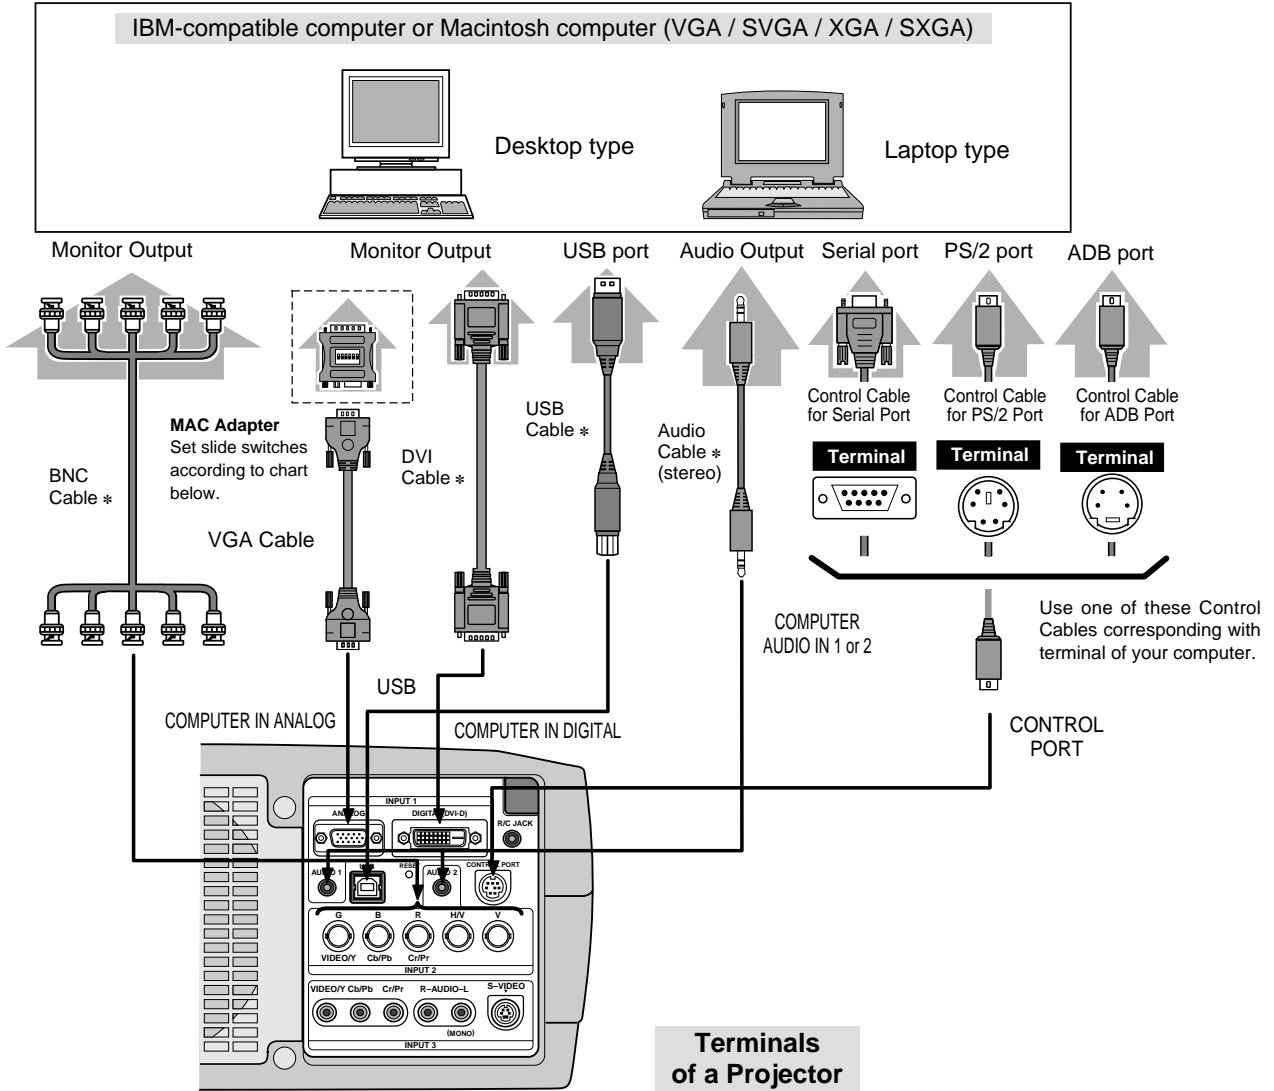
IBM-compatible computer or Macintosh computer (VGA / SVGA / XGA / SXGA)

Desktop type

Laptop type

Monitor Output

Monitor Output

USB port

Audio Output

Serial port

PS/2 port

ADB port

MAC Adapter
Set slide switches according to chart below.

BNC Cable ∗

VGA Cable

DVI Cable ∗

USB Cable ∗

Audio Cable ∗ (stereo)

Control Cable for Serial Port

Control Cable for PS/2 Port

Control Cable for ADB Port

Terminal

Terminal

Terminal

COMPUTER AUDIO IN 1 or 2

Use one of these Control Cables corresponding with terminal of your computer.

USB

COMPUTER IN ANALOG

COMPUTER IN DIGITAL

CONTROL PORT

INPUT 1

ANALOG

DIGITAL (DVI-D)

R/C JACK

AUDIO 1

USB

RESET

AUDIO 2

CONTROL PORT

G B R H/V V

VIDEO/Y Cb/Pb Cr/Pr

INPUT 2

VIDEO/Y Cb/Pb Cr/Pr R–AUDIO–L S–VIDEO

(MONO)

INPUT 3

Terminals of a Projector